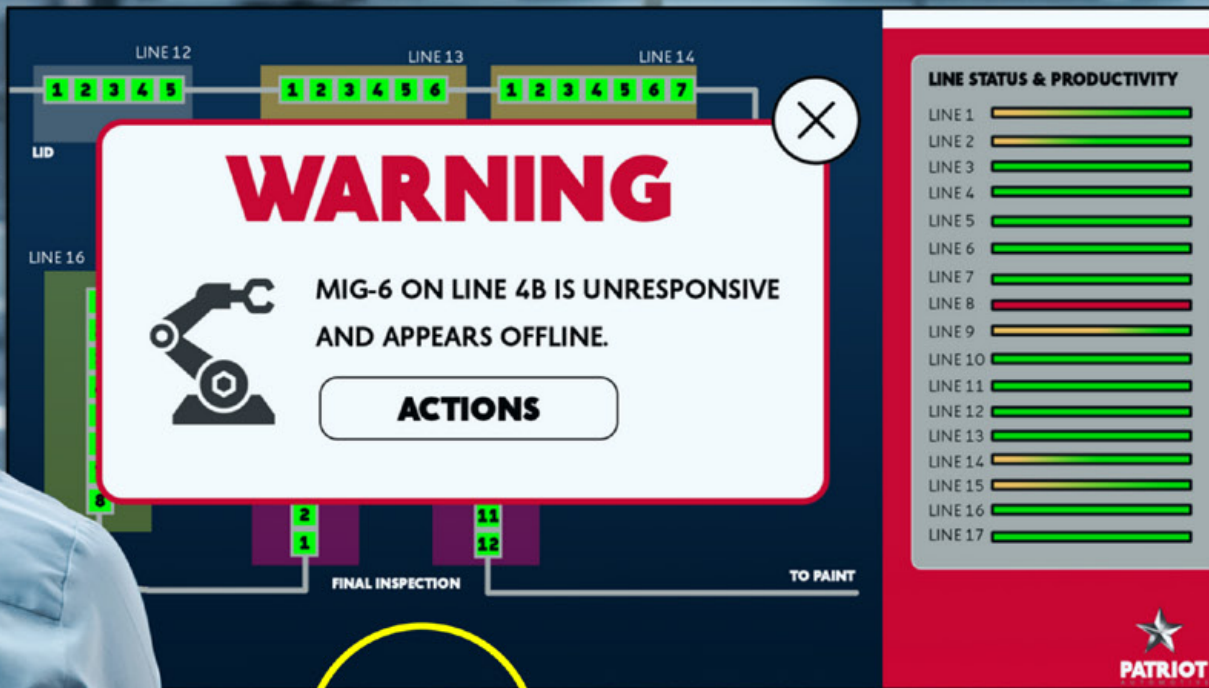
LINE 12
1 2 3 4 5
LINE 13
1 2 3 4 5 6
LINE 14
1 2 3 4 5 6 7
LID
LINE 16
8
2
1
11
12
FINAL INSPECTION
TO PAINT

WARNING

MIG-6 ON LINE 4B IS UNRESPONSIVE AND APPEARS OFFLINE.

ACTIONS

LINE STATUS & PRODUCTIVITY
LINE 1
LINE 2
LINE 3
LINE 4
LINE 5
LINE 6
LINE 7
LINE 8
LINE 9
LINE 10
LINE 11
LINE 12
LINE 13
LINE 14
LINE 15
LINE 16
LINE 17

PATRIOT